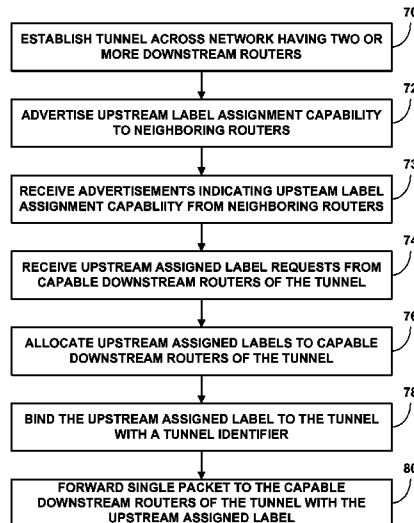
70
ESTABLISH TUNNEL ACROSS NETWORK HAVING TWO OR MORE DOWNSTREAM ROUTERS

72
ADVERTISE UPSTREAM LABEL ASSIGNMENT CAPABILITY TO NEIGHBORING ROUTERS

73
RECEIVE ADVERTISEMENTS INDICATING UPSTEAM LABEL ASSIGNMENT CAPABLIITY FROM NEIGHBORING ROUTERS

74
RECEIVE UPSTREAM ASSIGNED LABEL REQUESTS FROM CAPABLE DOWNSTREAM ROUTERS OF THE TUNNEL

76
ALLOCATE UPSTREAM ASSIGNED LABELS TO CAPABLE DOWNSTREAM ROUTERS OF THE TUNNEL

78
BIND THE UPSTREAM ASSIGNED LABEL TO THE TUNNEL WITH A TUNNEL IDENTIFIER

80
FORWARD SINGLE PACKET TO THE CAPABLE DOWNSTREAM ROUTERS OF THE TUNNEL WITH THE UPSTREAM ASSIGNED LABEL